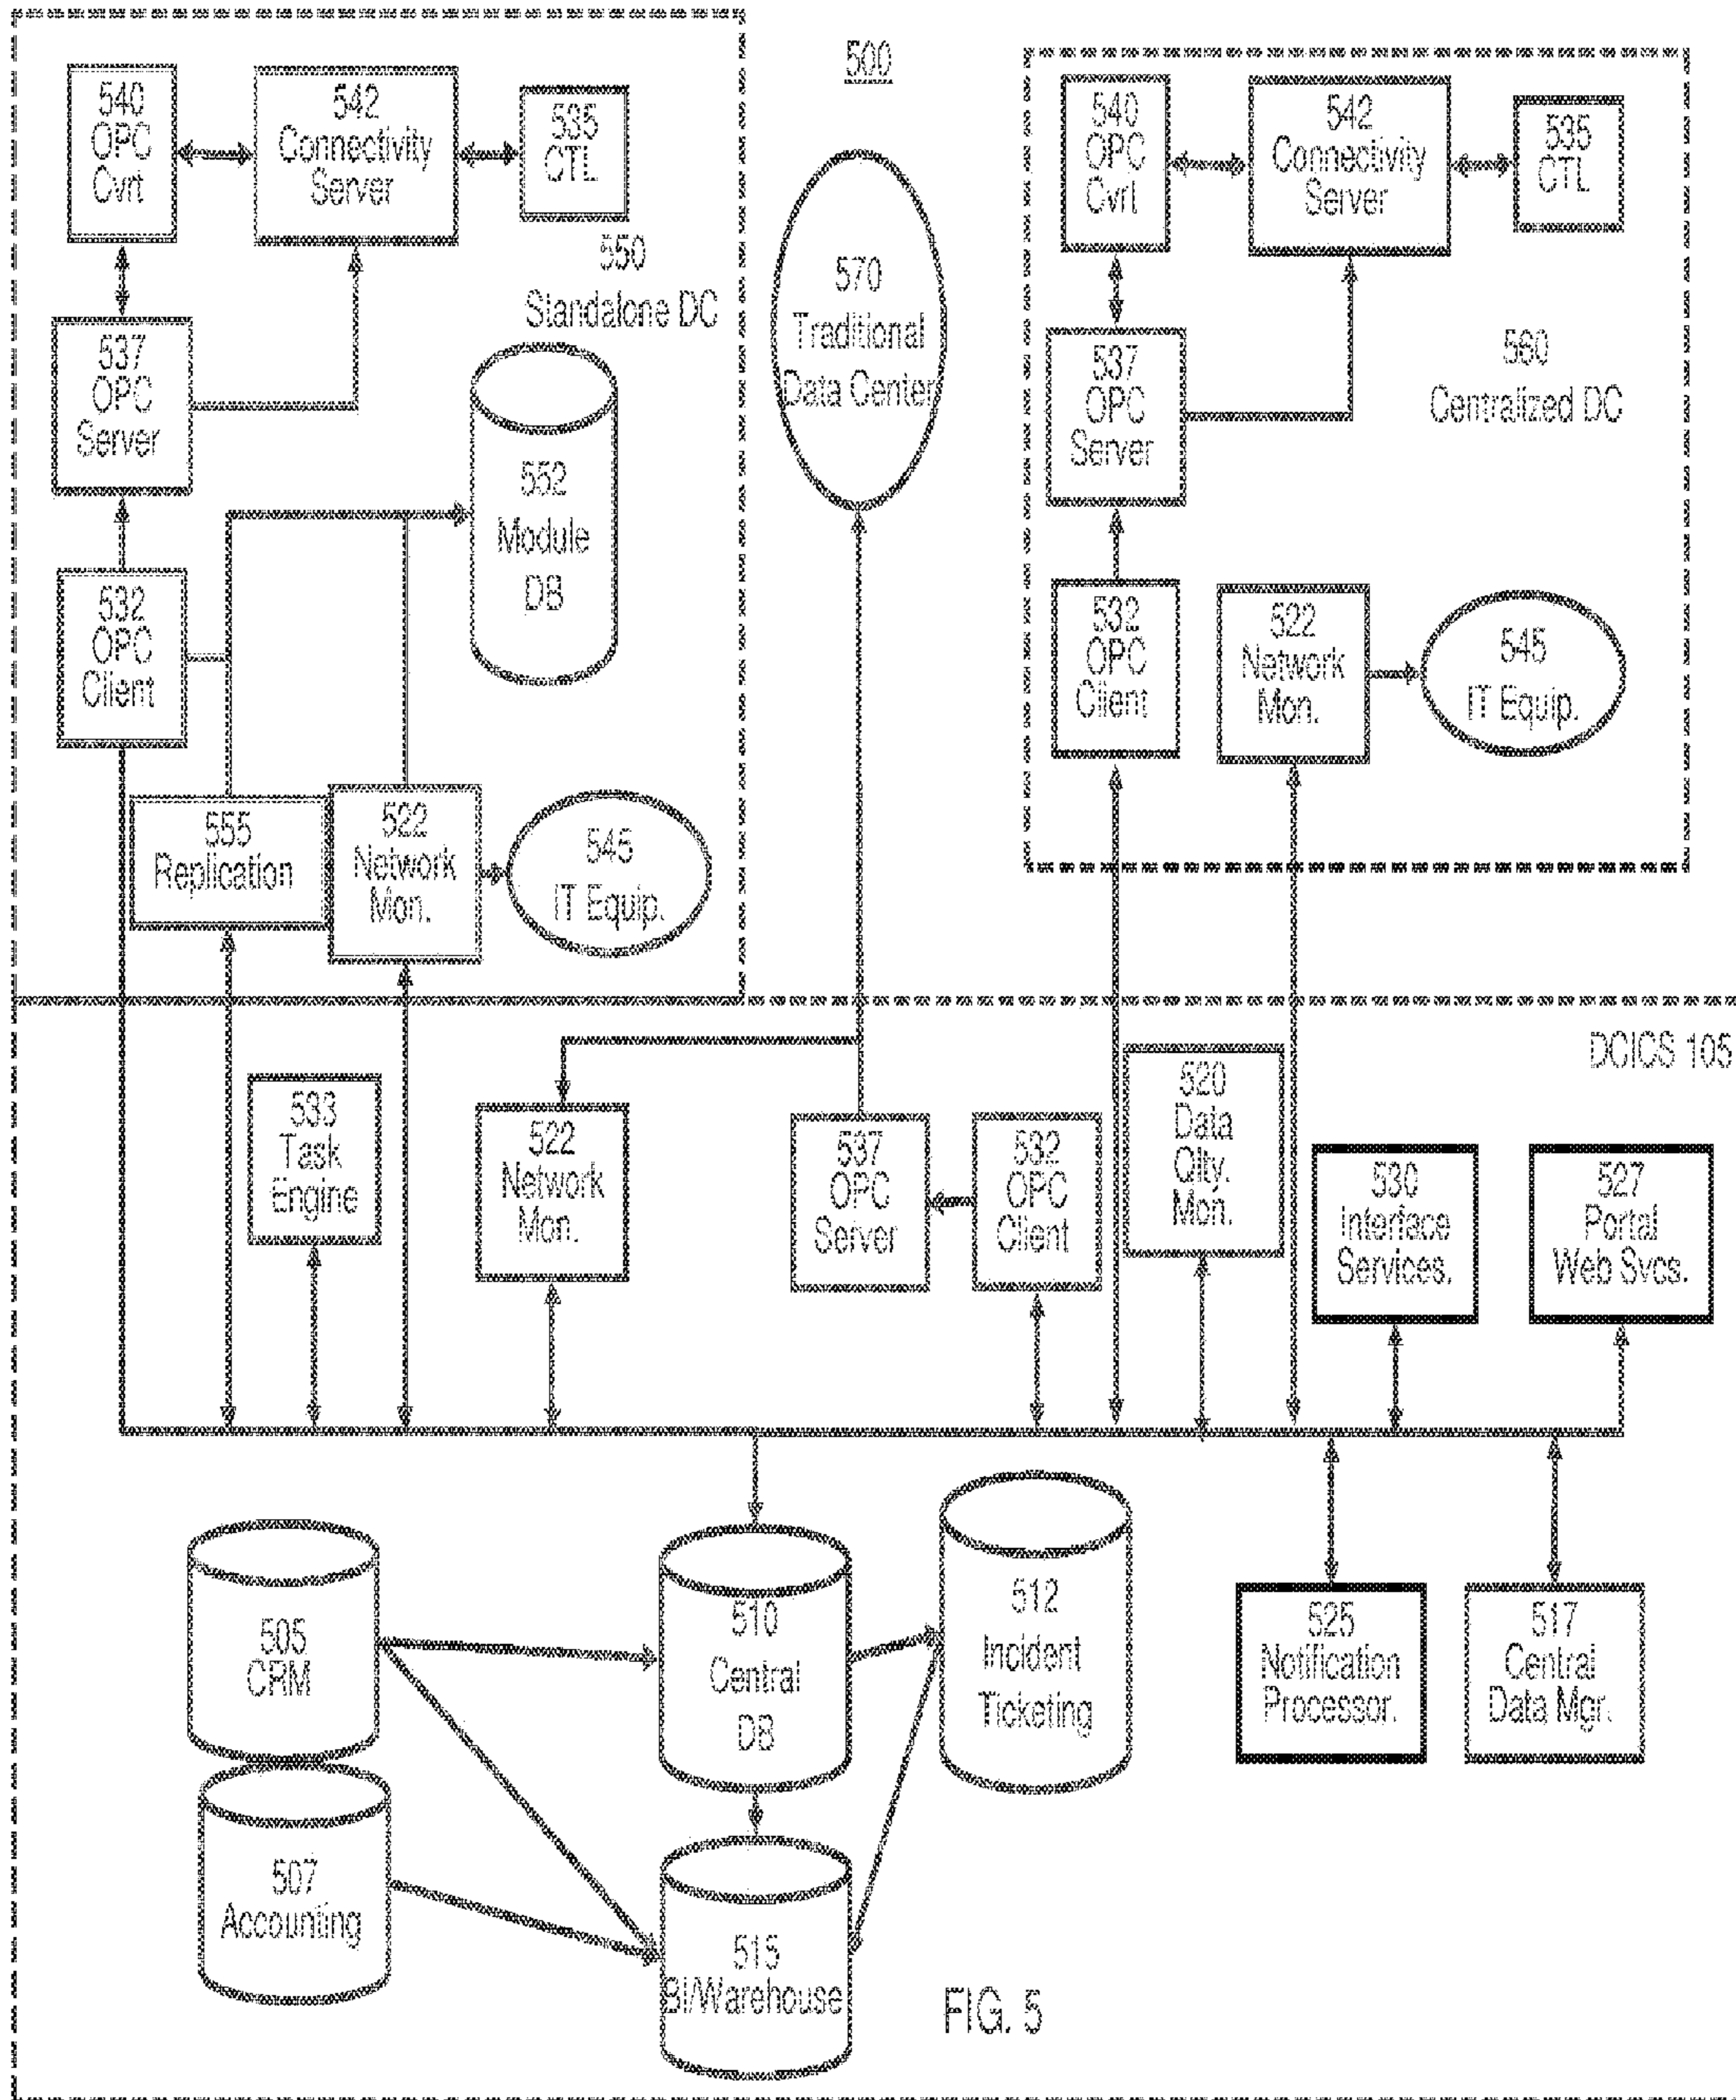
500

540
OPC
Cvrt

542
Connectivity
Server

535
CTL

550
Standalone DC

537
OPC
Server

552
Module
DB

532
OPC
Client

555
Replication

522
Network
Mon.

545
IT Equip.

570
Traditional
Data Center

540
OPC
Cvrt

542
Connectivity
Server

535
CTL

560
Centralized DC

537
OPC
Server

532
OPC
Client

522
Network
Mon.

545
IT Equip.

DCICS 105

533
Task
Engine

522
Network
Mon.

537
OPC
Server

532
OPC
Client

520
Data
Qlty.
Mon.

530
Interface
Services.

527
Portal
Web Svcs.

505
CRM

510
Central
DB

512
Incident
Ticketing

525
Notification
Processor.

517
Central
Data Mgr.

507
Accounting

515
BI/Warehouse

FIG. 5